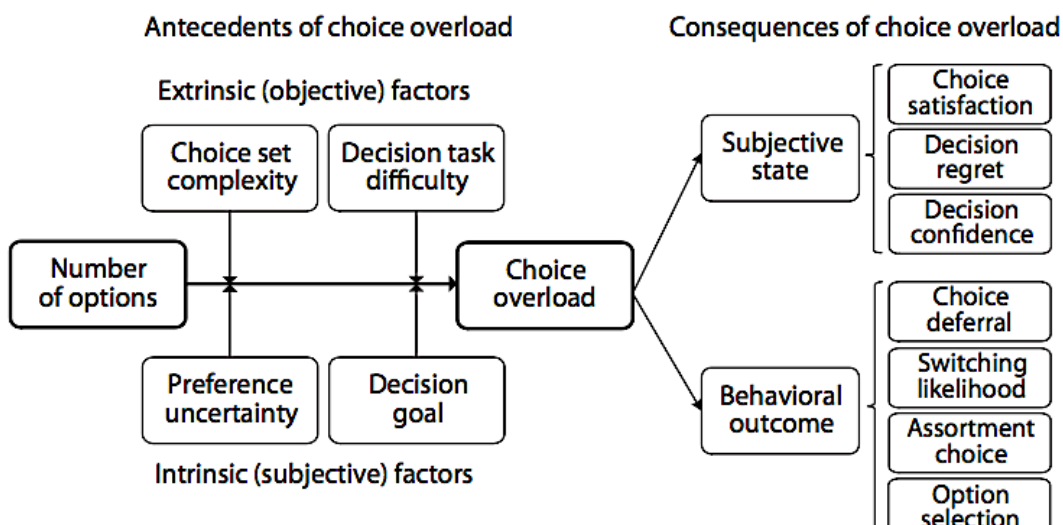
Antecedents of choice overload

Consequences of choice overload

Extrinsic (objective) factors

Choice set complexity

Decision task difficulty

Number of options

Choice overload

Preference uncertainty

Decision goal

Intrinsic (subjective) factors

Subjective state

Choice satisfaction

Decision regret

Decision confidence

Behavioral outcome

Choice deferral

Switching likelihood

Assortment choice

Option selection